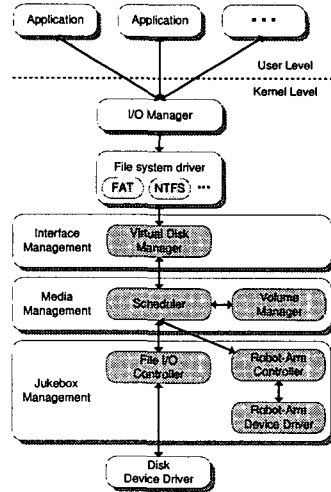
Application
Application
...
User Level
Kernel Level
I/O Manager
File system driver
FAT
NTFS
...
Interface Management
Virtual Disk Manager
Media Management
Scheduler
Volume Manager
Jukebox Management
File I/O Controller
Robot-Arm Controller
Robot-Arm Device Driver
Disk Device Driver